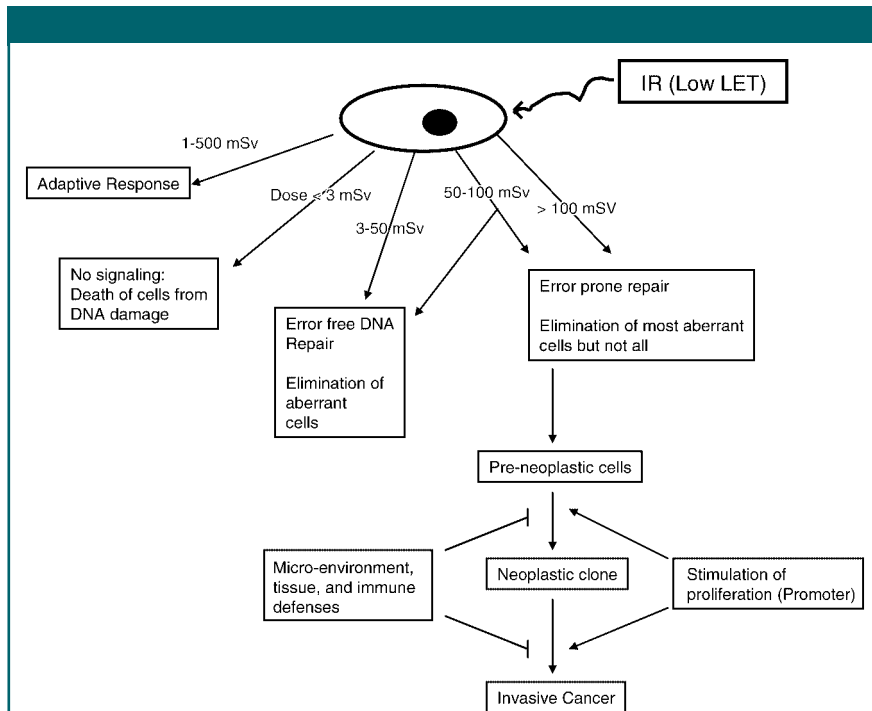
IR (Low LET)

1-500 mSv

Adaptive Response

Dose < 3 mSv

3-50 mSv

50-100 mSv

> 100 mSV

No signaling: Death of cells from DNA damage

Error free DNA Repair

Elimination of aberrant cells

Error prone repair

Elimination of most aberrant cells but not all

Pre-neoplastic cells

Micro-environment, tissue, and immune defenses

Neoplastic clone

Stimulation of proliferation (Promoter)

Invasive Cancer